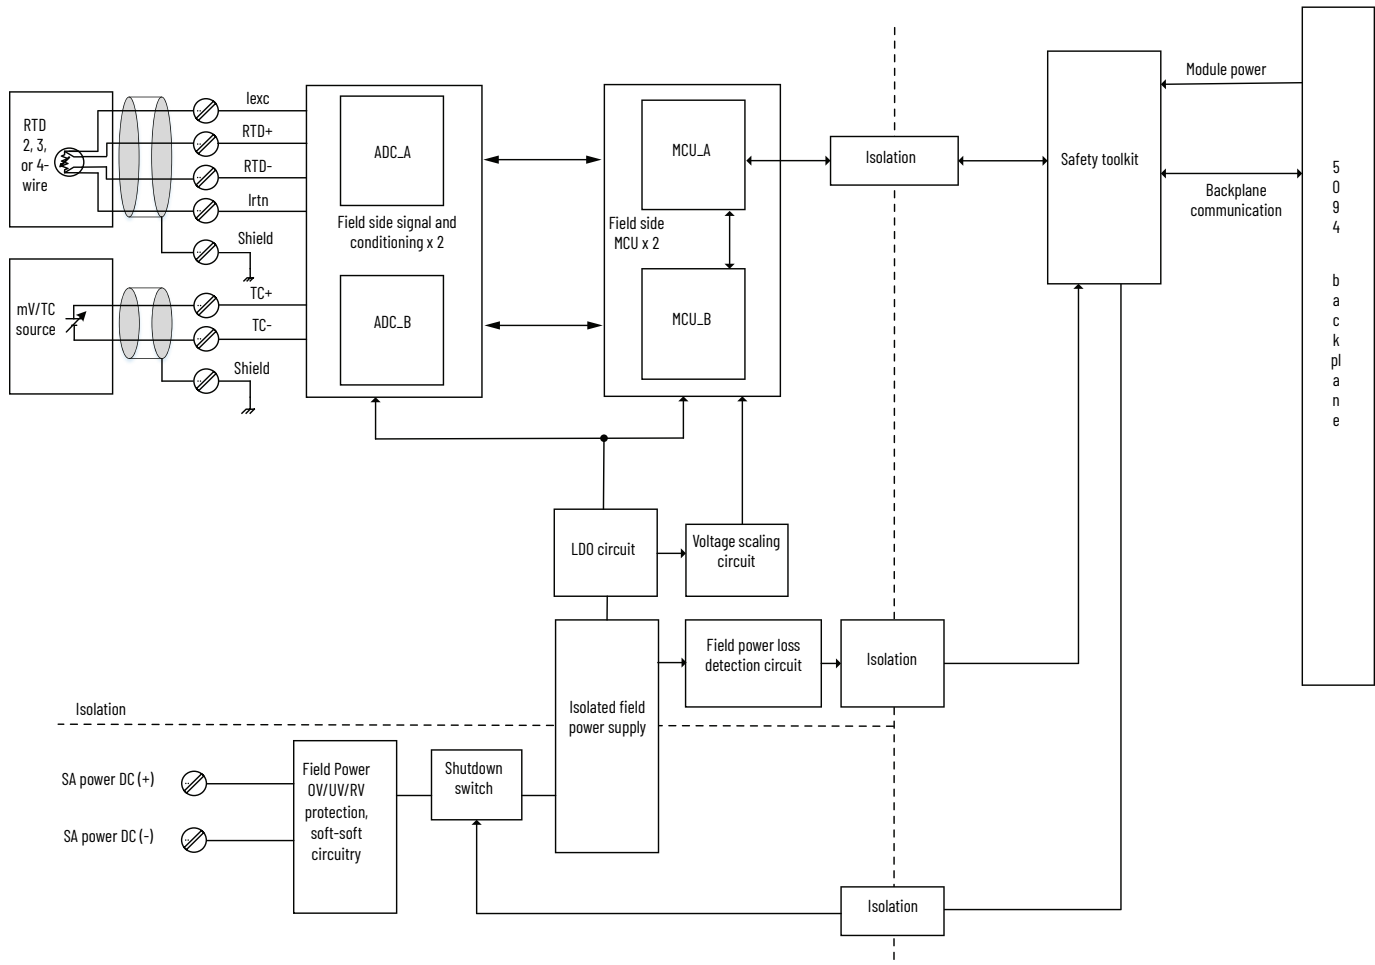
RTD 2, 3, or 4-wire

Iexc

RTD+

RTD-

Irtn

Shield

mV/TC source

TC+

TC-

Shield

ADC_A

Field side signal and conditioning x 2

ADC_B

MCU_A

Field side MCU x 2

MCU_B

Isolation

Safety toolkit

Module power

Backplane communication

5094 backplane

LDO circuit

Voltage scaling circuit

Field power loss detection circuit

Isolation

Isolation

Isolated field power supply

SA power DC (+)

SA power DC (-)

Field Power OV/UV/RV protection, soft-soft circuitry

Shutdown switch

Isolation